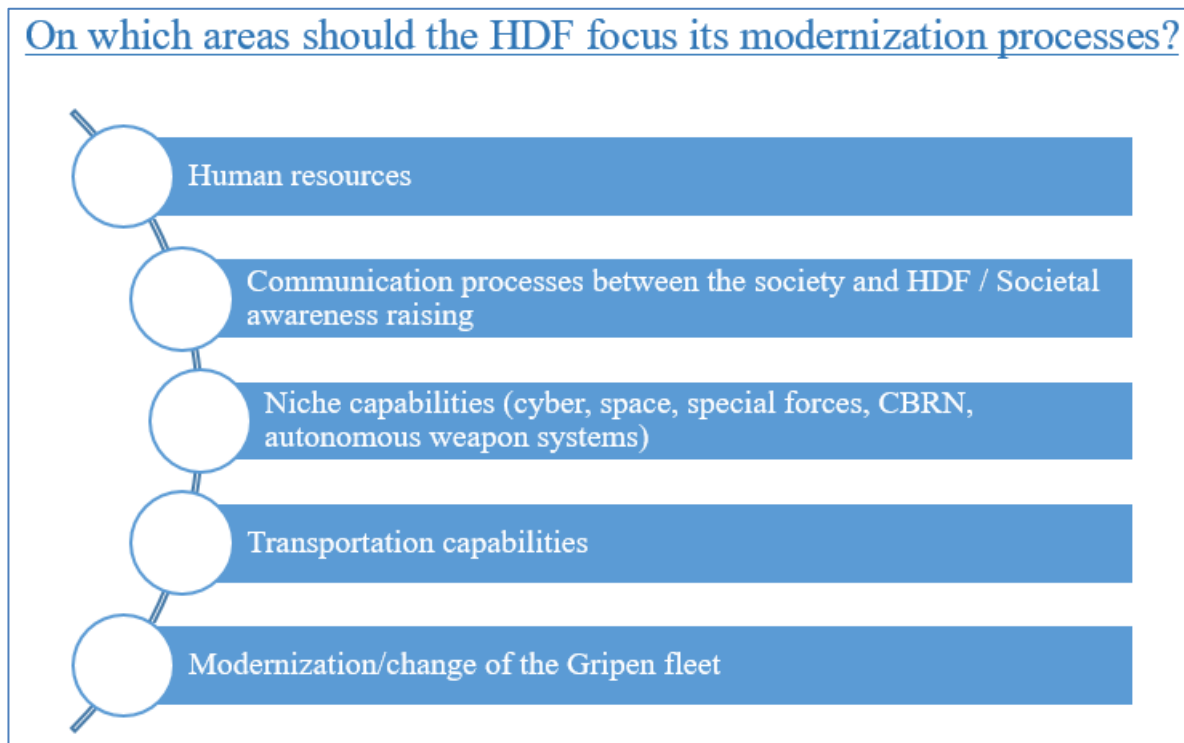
On which areas should the HDF focus its modernization processes?

Human resources

Communication processes between the society and HDF / Societal awareness raising

Niche capabilities (cyber, space, special forces, CBRN, autonomous weapon systems)

Transportation capabilities

Modernization/change of the Gripen fleet